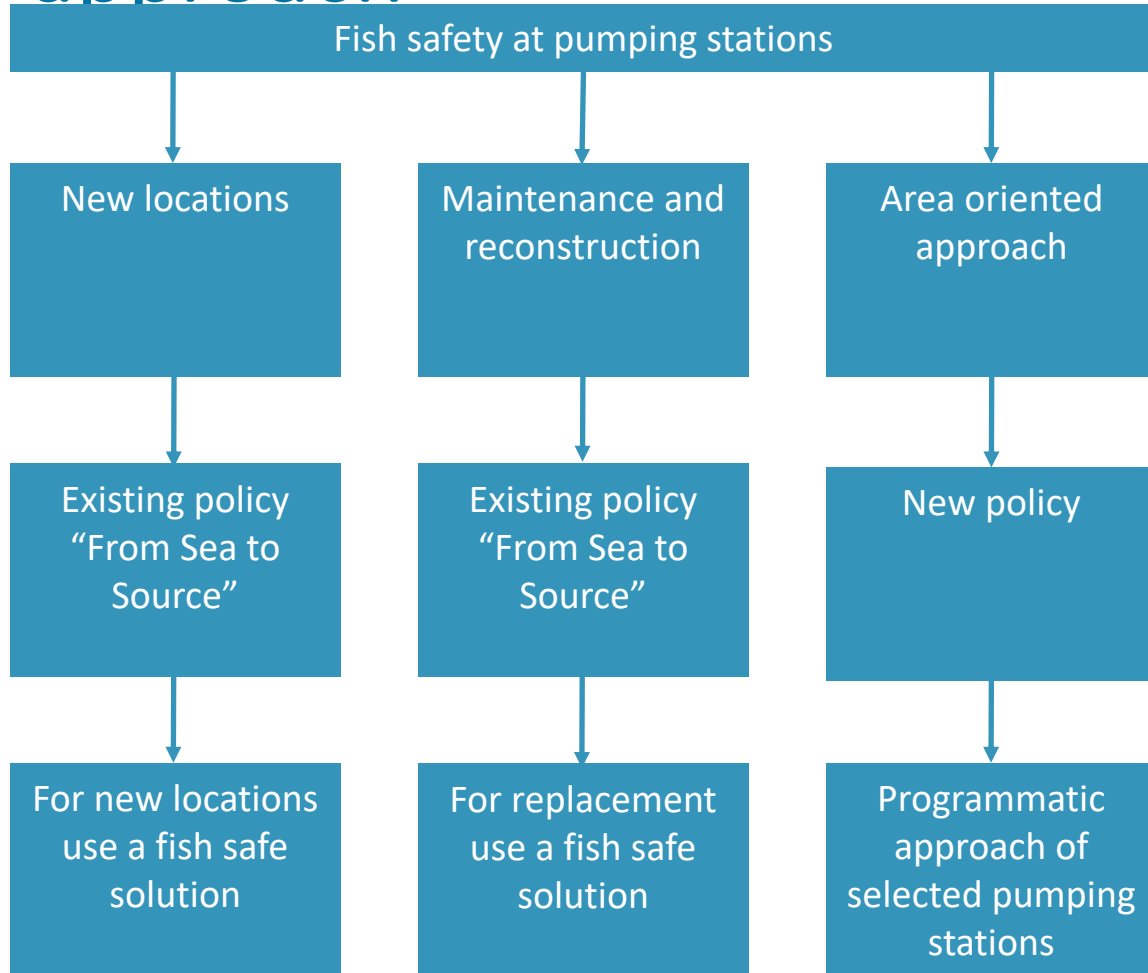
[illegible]

Fish safety at pumping stations

New locations

Existing policy "From Sea to Source"

For new locations use a fish safe solution

Maintenance and reconstruction

Existing policy "From Sea to Source"

For replacement use a fish safe solution

Area oriented approach

New policy

Programmatic approach of selected pumping stations